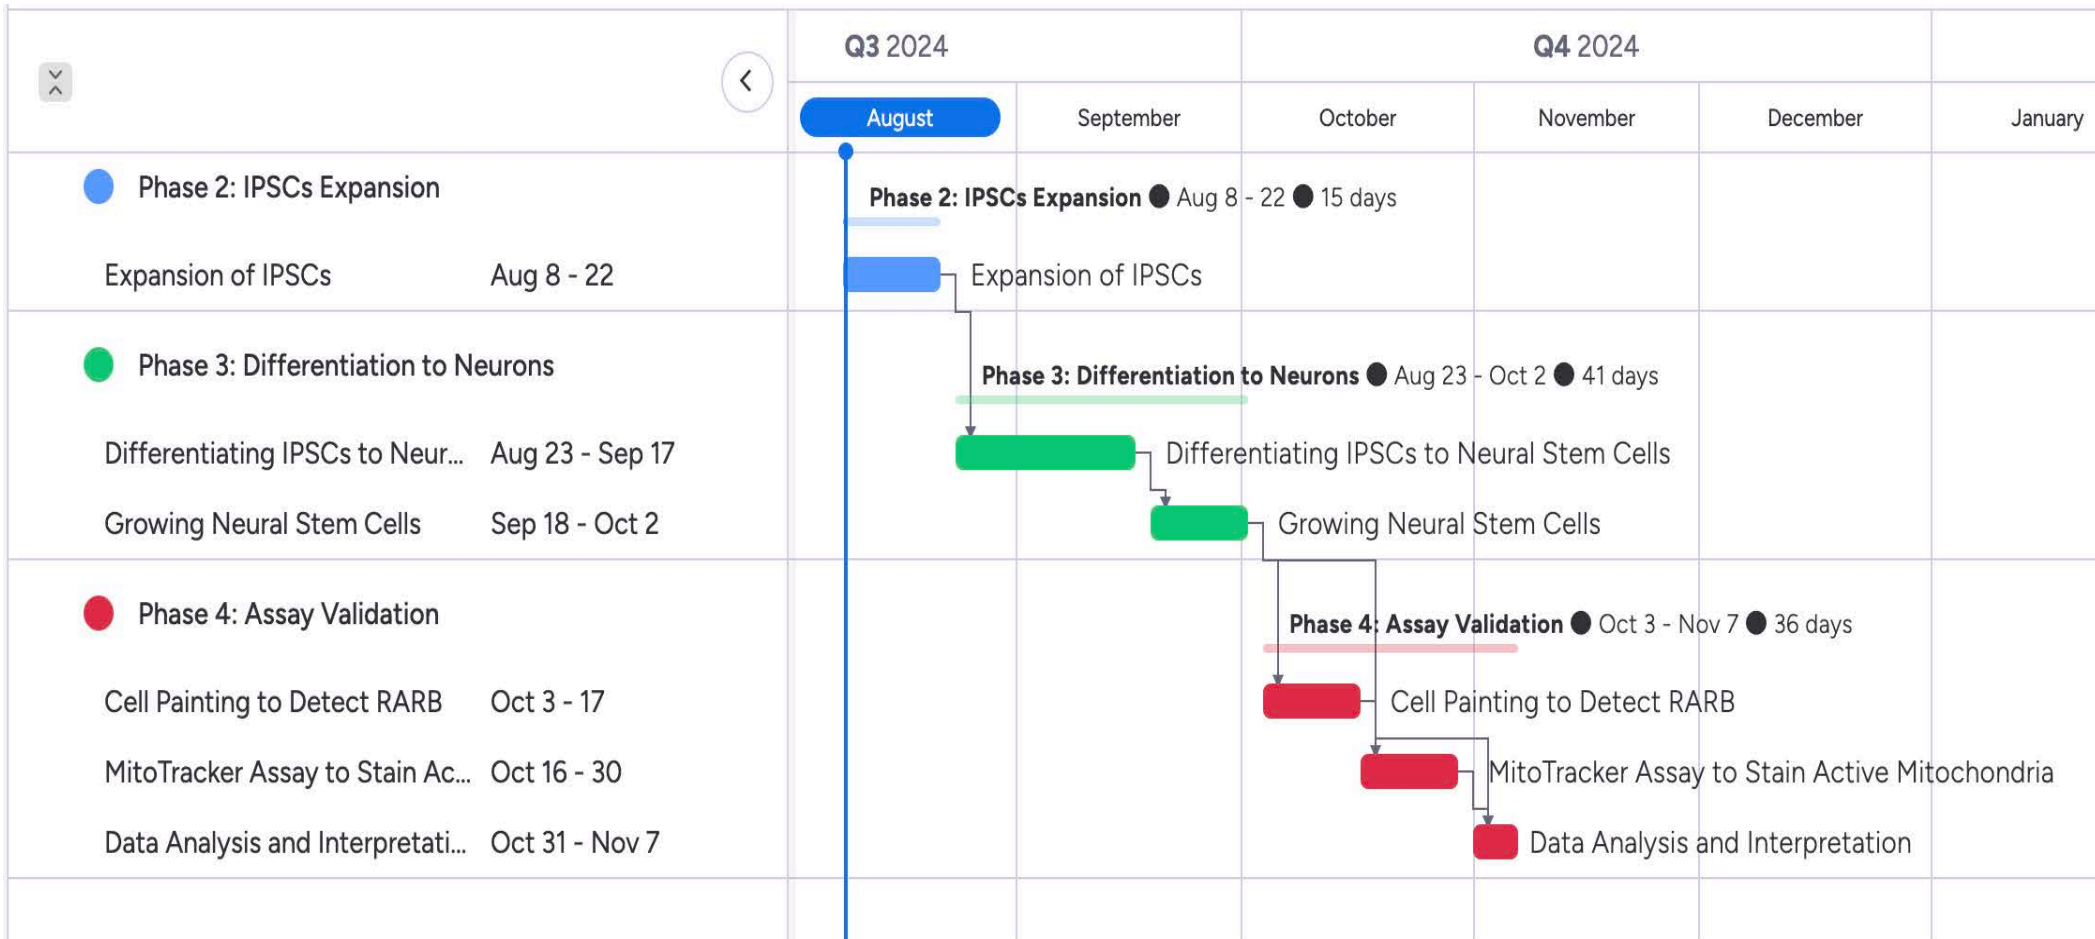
Phase 2: IPSCs Expansion

Expansion of IPSCs Aug 8 - 22

Phase 3: Differentiation to Neurons

Differentiating IPSCs to Neur... Aug 23 - Sep 17

Growing Neural Stem Cells Sep 18 - Oct 2

Phase 4: Assay Validation

Cell Painting to Detect RARB Oct 3 - 17

MitoTracker Assay to Stain Ac... Oct 16 - 30

Data Analysis and Interpretati... Oct 31 - Nov 7

Q3 2024

Q4 2024

August

September

October

November

December

January

Phase 2: IPSCs Expansion ● Aug 8 - 22 ● 15 days

Expansion of IPSCs

Phase 3: Differentiation to Neurons ● Aug 23 - Oct 2 ● 41 days

Differentiating IPSCs to Neural Stem Cells

Growing Neural Stem Cells

Phase 4: Assay Validation ● Oct 3 - Nov 7 ● 36 days

Cell Painting to Detect RARB

MitoTracker Assay to Stain Active Mitochondria

Data Analysis and Interpretation